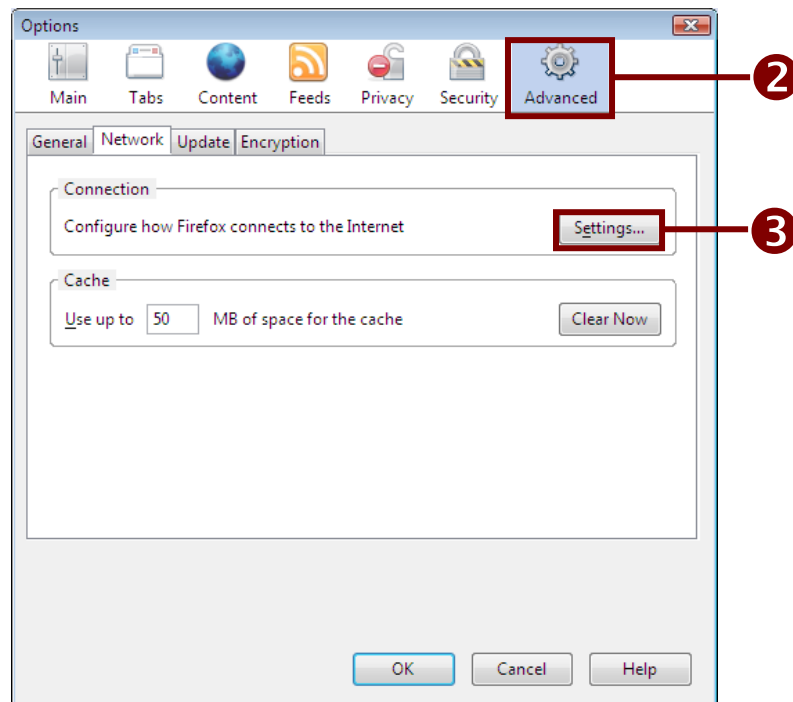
Options

Main Tabs Content Feeds Privacy Security Advanced

2

General Network Update Encryption

Connection

Configure how Firefox connects to the Internet

Settings...

3

Cache

Use up to 50 MB of space for the cache

Clear Now

OK Cancel Help